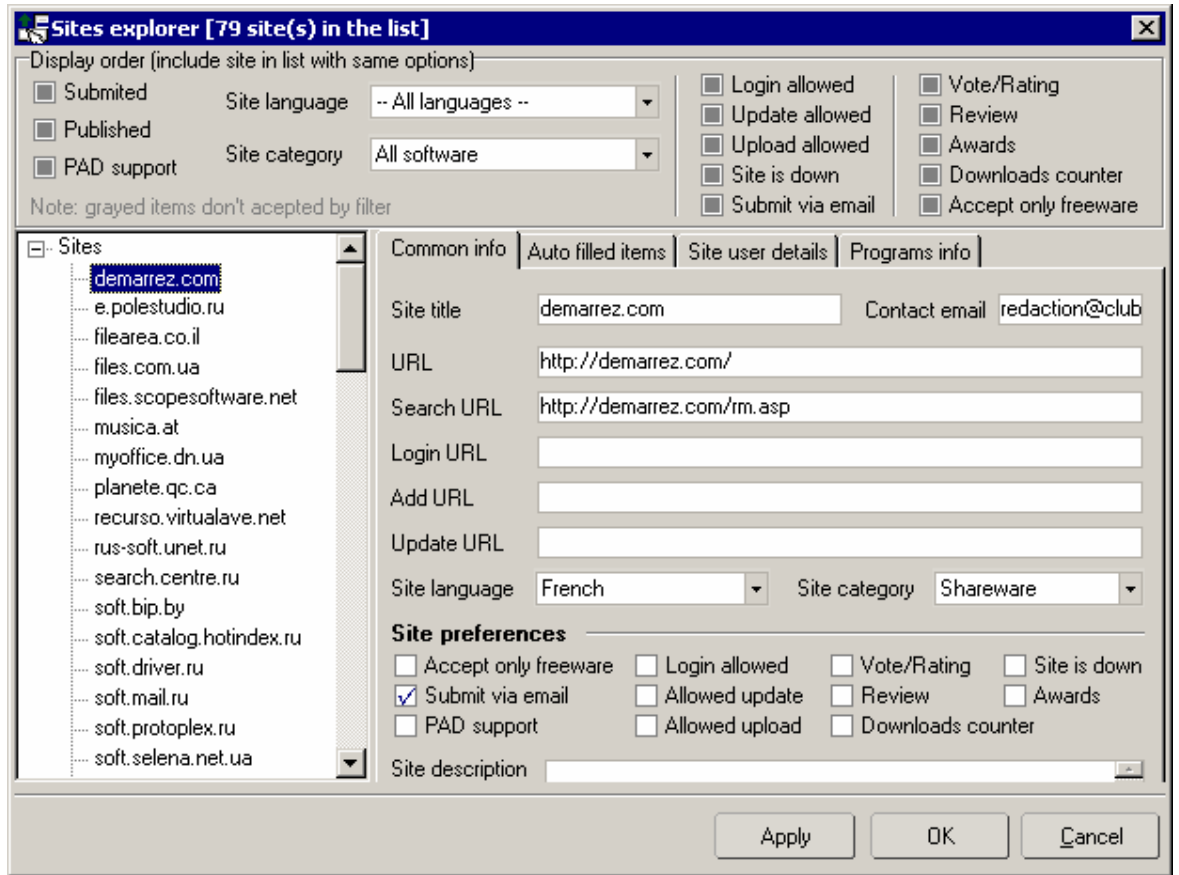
Sites explorer [79 site(s) in the list]

Display order (include site in list with same options)

Submited
Published
PAD support

Site language -- All languages --
Site category All software

Note: grayed items don't acepted by filter

Login allowed
Update allowed
Upload allowed
Site is down
Submit via email

Vote/Rating
Review
Awards
Downloads counter
Accept only freeware

Sites
demarrez.com
e.polestudio.ru
filearea.co.il
files.com.ua
files.scopesoftware.net
musica.at
myoffice.dn.ua
planete.qc.ca
recurso.virtualave.net
rus-soft.unet.ru
search.centre.ru
soft.bip.by
soft.catalog.hotindex.ru
soft.driver.ru
soft.mail.ru
soft.protoplex.ru
soft.selena.net.ua

Common info | Auto filled items | Site user details | Programs info

Site title demarrez.com
Contact email redaction@club
URL http://demarrez.com/
Search URL http://demarrez.com/rm.asp
Login URL
Add URL
Update URL
Site language French
Site category Shareware

Site preferences
Accept only freeware
Login allowed
Vote/Rating
Site is down
Submit via email
Allowed update
Review
Awards
PAD support
Allowed upload
Downloads counter

Site description

Apply OK Cancel